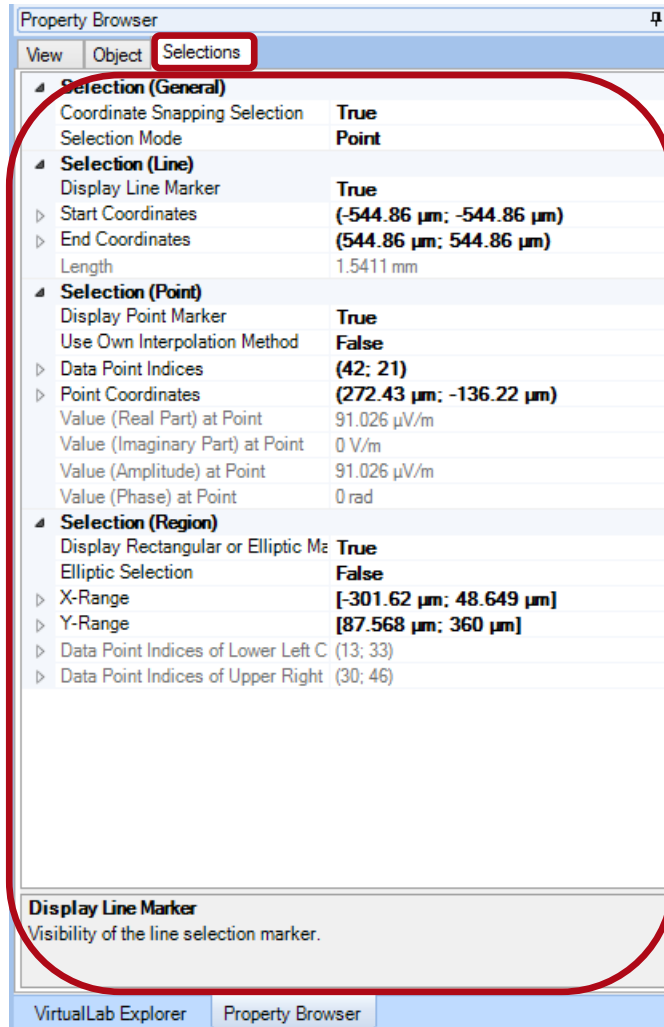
Property Browser

View | Object | Selections

Selection (General)

| | |
|---|---|
| Coordinate Snapping Selection | True |
| Selection Mode | Point |

Selection (Line)

| | |
|---|---|
| Display Line Marker | True |
| Start Coordinates | (-544.86 µm; -544.86 µm) |
| End Coordinates | (544.86 µm; 544.86 µm) |
| Length | 1.5411 mm |

Selection (Point)

| | |
|---|---|
| Display Point Marker | True |
| Use Own Interpolation Method | False |
| Data Point Indices | (42; 21) |
| Point Coordinates | (272.43 µm; -136.22 µm) |
| Value (Real Part) at Point | 91.026 µV/m |
| Value (Imaginary Part) at Point | 0 V/m |
| Value (Amplitude) at Point | 91.026 µV/m |
| Value (Phase) at Point | 0 rad |

Selection (Region)

| | |
|---|---|
| Display Rectangular or Elliptic Ma | True |
| Elliptic Selection | False |
| X-Range | [-301.62 µm; 48.649 µm] |
| Y-Range | [87.568 µm; 360 µm] |
| Data Point Indices of Lower Left C | (13; 33) |
| Data Point Indices of Upper Right | (30; 46) |

Display Line Marker
Visibility of the line selection marker.

VirtualLab Explorer | Property Browser